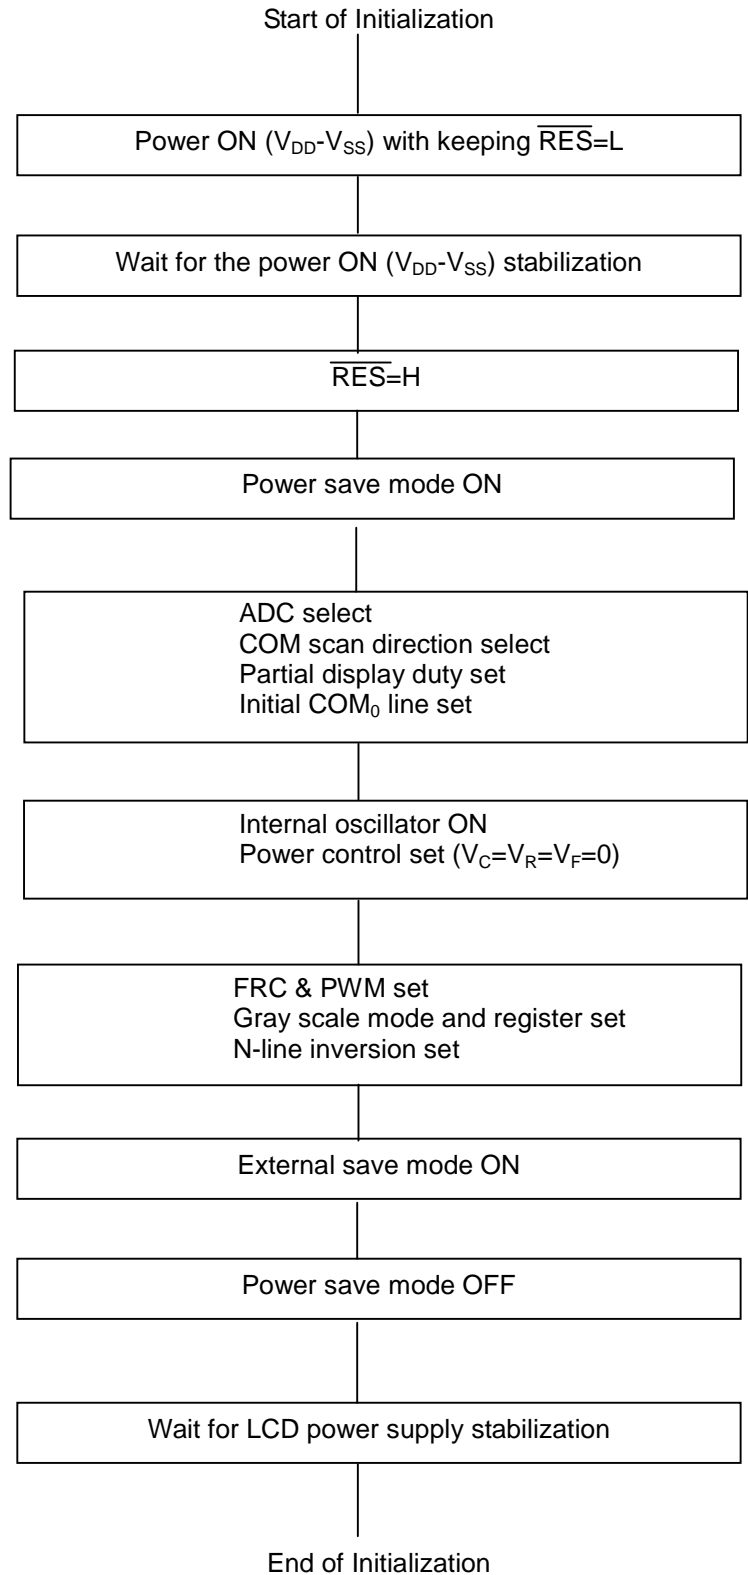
Start of Initialization

Power ON ($V_{DD}$-$V_{SS}$) with keeping $\overline{RES}$=L

Wait for the power ON ($V_{DD}$-$V_{SS}$) stabilization

$\overline{RES}$=H

Power save mode ON

ADC select
COM scan direction select
Partial display duty set
Initial $COM_0$ line set

Internal oscillator ON
Power control set ($V_C$=$V_R$=$V_F$=0)

FRC & PWM set
Gray scale mode and register set
N-line inversion set

External save mode ON

Power save mode OFF

Wait for LCD power supply stabilization

End of Initialization